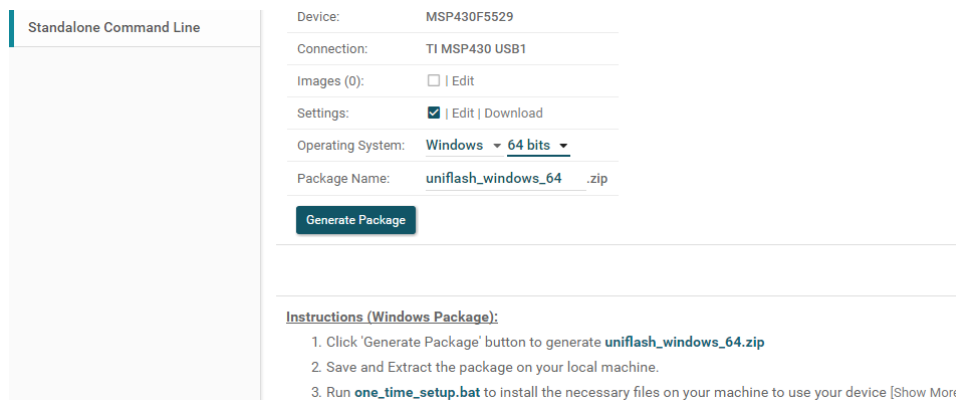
Standalone Command Line

| | |
|---|---|
| Device: | MSP430F5529 |
| Connection: | TI MSP430 USB1 |
| Images (0): | ☐ \| Edit |
| Settings: | ☑ \| Edit \| Download |
| Operating System: | Windows 64 bits |
| Package Name: | uniflash_windows_64 .zip |

Generate Package

Instructions (Windows Package):

1. Click 'Generate Package' button to generate uniflash_windows_64.zip
2. Save and Extract the package on your local machine.
3. Run one_time_setup.bat to install the necessary files on your machine to use your device [Show More